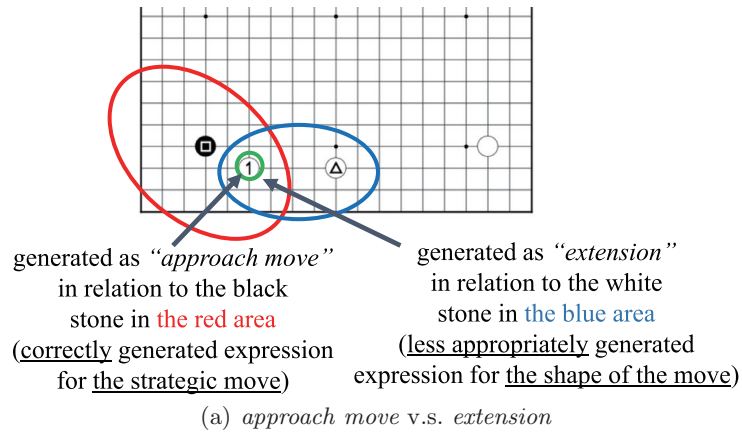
1

generated as "approach move" in relation to the black stone in the red area (correctly generated expression for the strategic move)

generated as "extension" in relation to the white stone in the blue area (less appropriately generated expression for the shape of the move)

(a) approach move v.s. extension